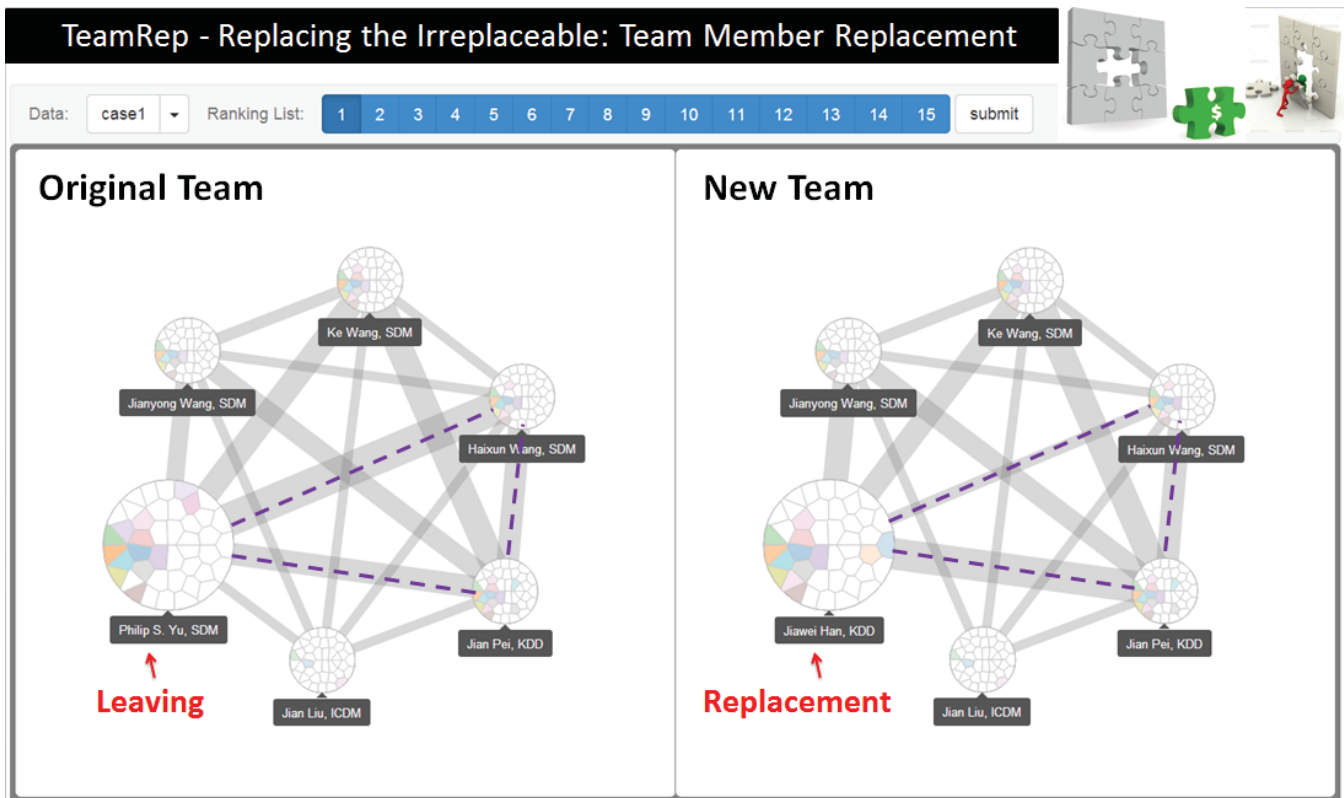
TeamRep - Replacing the Irreplaceable: Team Member Replacement

Data: case1 Ranking List: 1 2 3 4 5 6 7 8 9 10 11 12 13 14 15 submit

Original Team

Ke Wang, SDM
Jianyong Wang, SDM
Haixun Wang, SDM
Philip S. Yu, SDM
Jian Pei, KDD
Jian Liu, ICDM

Leaving

New Team

Ke Wang, SDM
Jianyong Wang, SDM
Haixun Wang, SDM
Jiawei Han, KDD
Jian Pei, KDD
Jian Liu, ICDM

Replacement